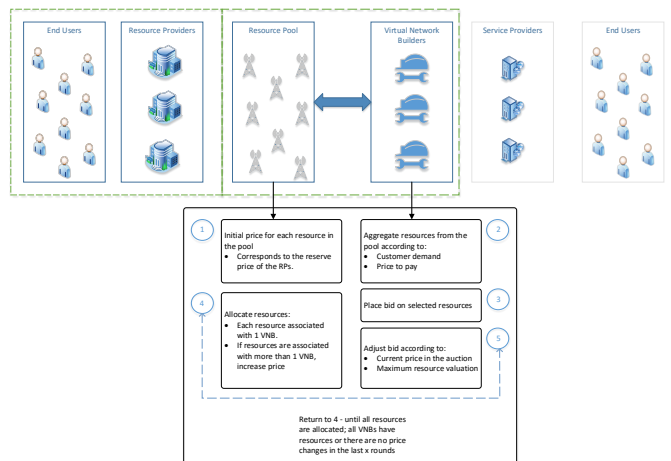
End Users

Resource Providers

Resource Pool

Virtual Network Builders

Service Providers

End Users

1

Initial price for each resource in the pool
- Corresponds to the reserve price of the RPs.

2

Aggregate resources from the pool according to:
- Customer demand
- Price to pay

4

Allocate resources:
- Each resource associated with 1 VNB.
- If resources are associated with more than 1 VNB, increase price

Place bid on selected resources

3

5

Adjust bid according to:
- Current price in the auction
- Maximum resource valuation

Return to 4 - until all resources are allocated; all VNBs have resources or there are no price changes in the last x rounds